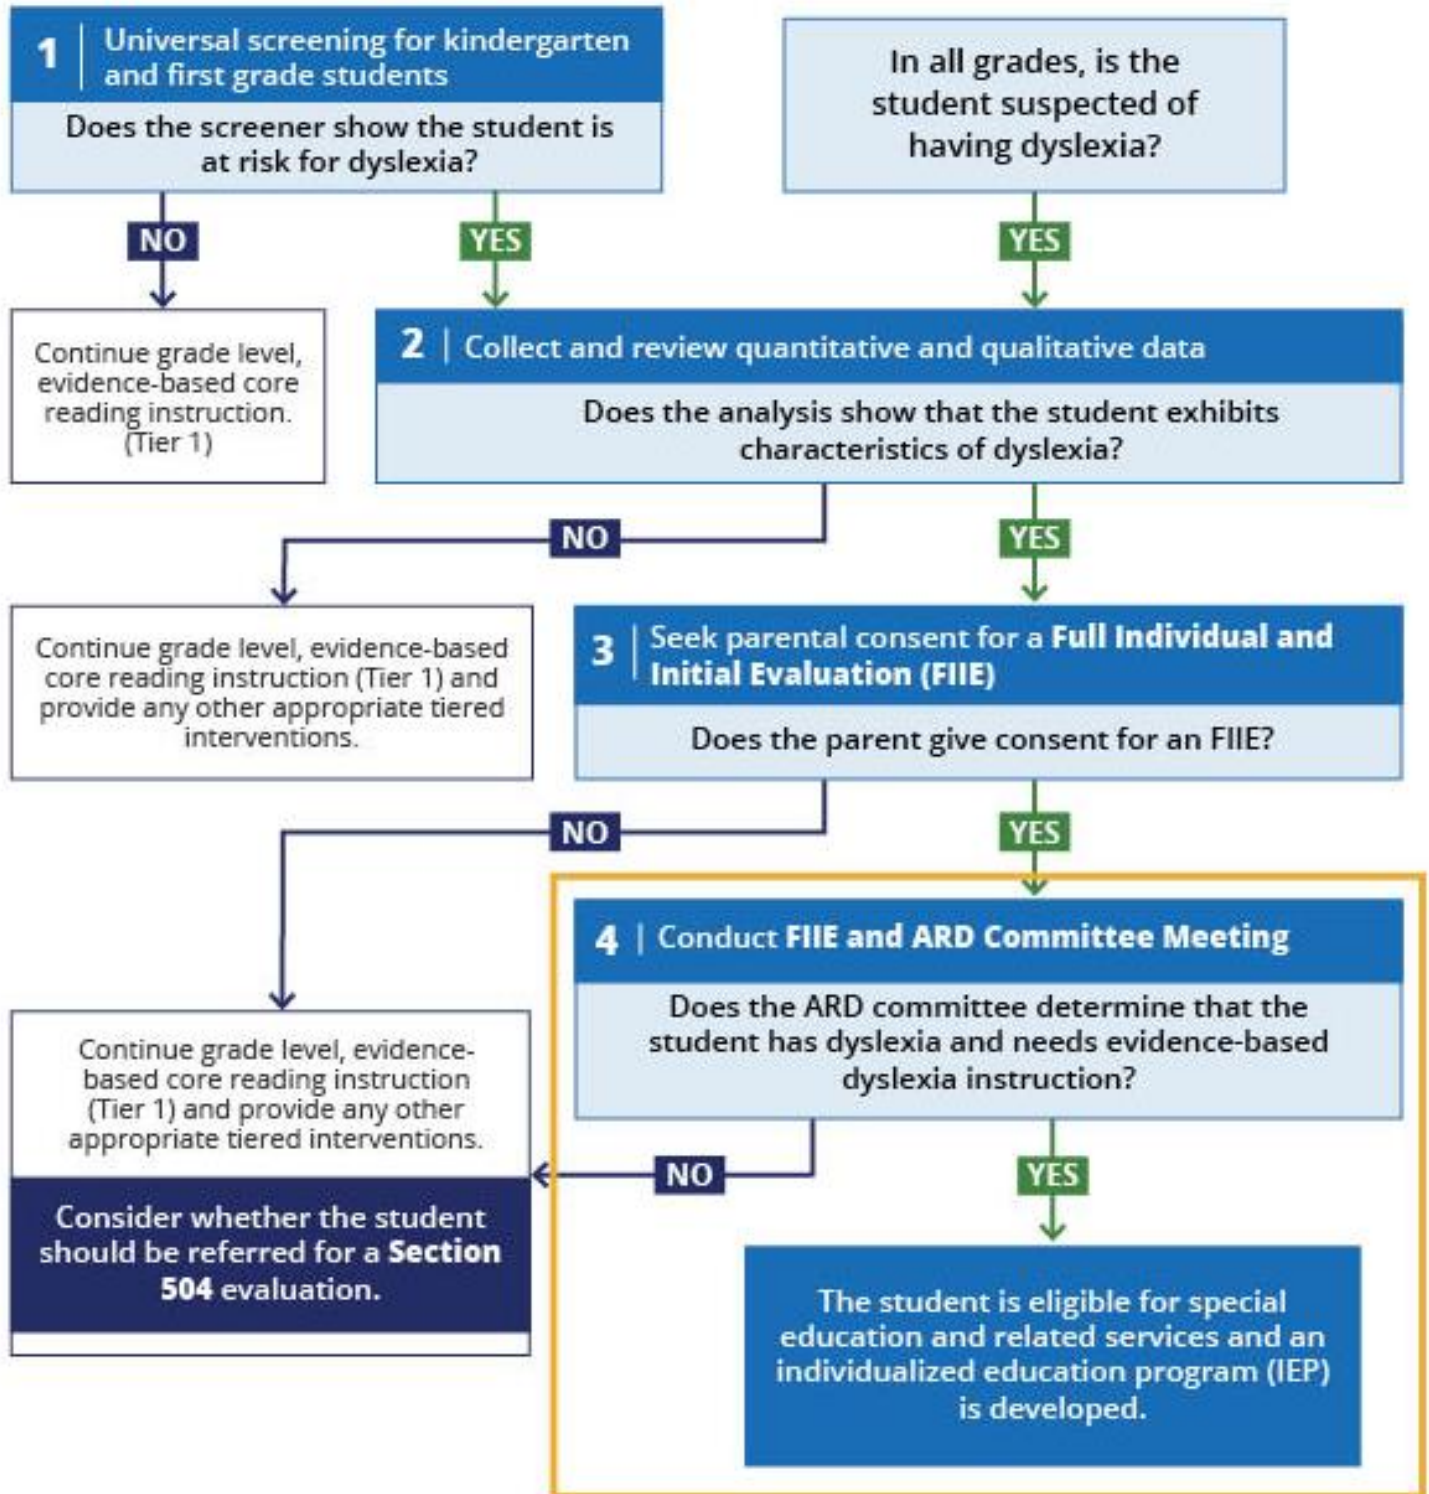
1 | Universal screening for kindergarten and first grade students

Does the screener show the student is at risk for dyslexia?

In all grades, is the student suspected of having dyslexia?

NO

YES

YES

Continue grade level, evidence-based core reading instruction. (Tier 1)

2 | Collect and review quantitative and qualitative data

Does the analysis show that the student exhibits characteristics of dyslexia?

NO

YES

Continue grade level, evidence-based core reading instruction (Tier 1) and provide any other appropriate tiered interventions.

3 | Seek parental consent for a Full Individual and Initial Evaluation (FIIE)

Does the parent give consent for an FIIE?

NO

YES

4 | Conduct FIIE and ARD Committee Meeting

Does the ARD committee determine that the student has dyslexia and needs evidence-based dyslexia instruction?

Continue grade level, evidence-based core reading instruction (Tier 1) and provide any other appropriate tiered interventions.

Consider whether the student should be referred for a Section 504 evaluation.

NO

YES

The student is eligible for special education and related services and an individualized education program (IEP) is developed.